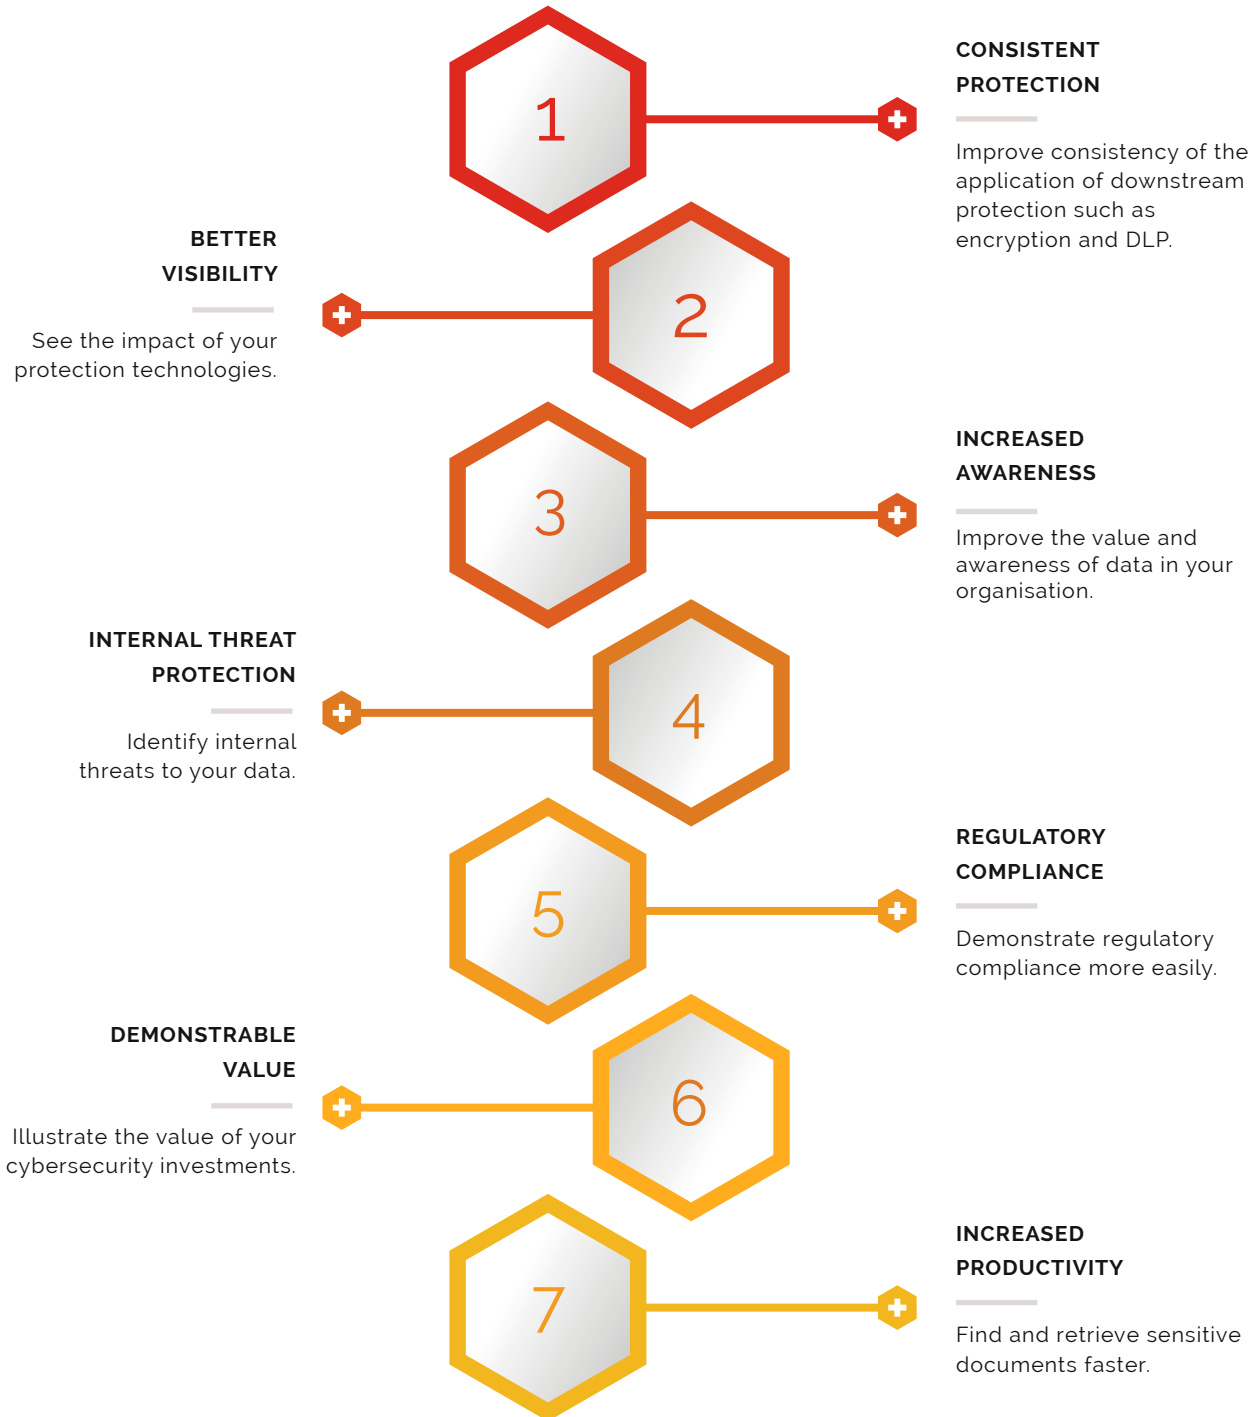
1

CONSISTENT PROTECTION

Improve consistency of the application of downstream protection such as encryption and DLP.

BETTER VISIBILITY

See the impact of your protection technologies.

2

3

INCREASED AWARENESS

Improve the value and awareness of data in your organisation.

INTERNAL THREAT PROTECTION

Identify internal threats to your data.

4

5

REGULATORY COMPLIANCE

Demonstrate regulatory compliance more easily.

DEMONSTRABLE VALUE

Illustrate the value of your cybersecurity investments.

6

7

INCREASED PRODUCTIVITY

Find and retrieve sensitive documents faster.